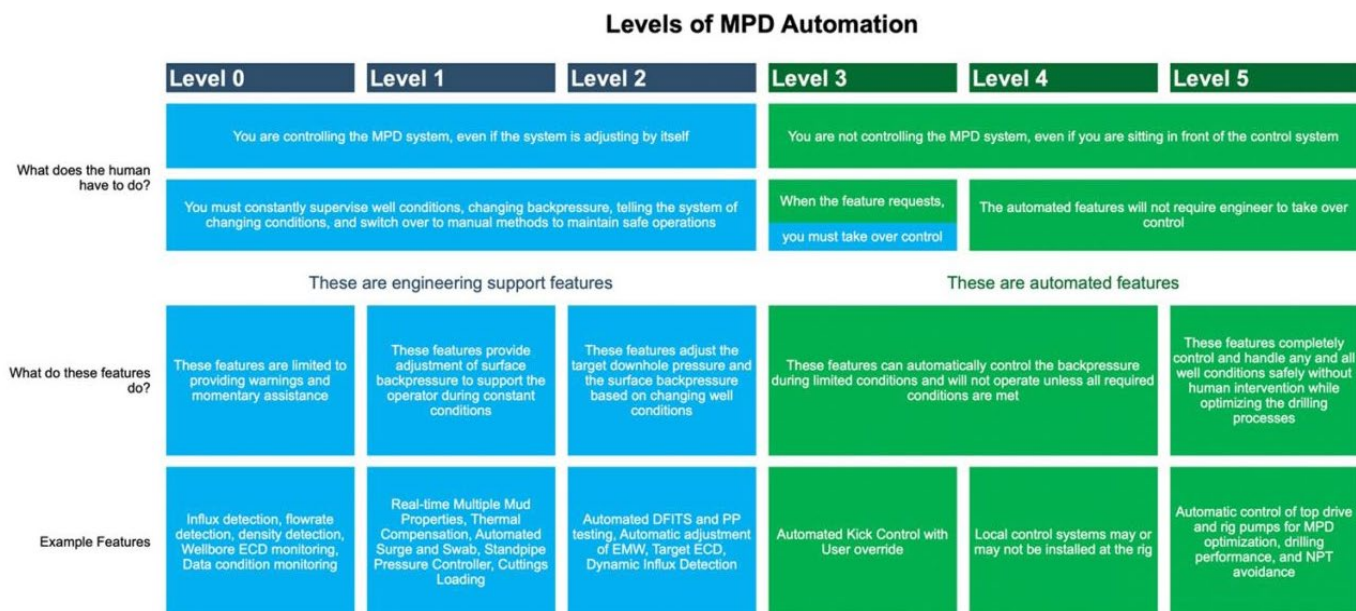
Levels of MPD Automation

| | Level 0 | Level 1 | Level 2 | Level 3 | Level 4 | Level 5 |
|---|---|---|---|---|---|---|
| What does the human have to do? | You are controlling the MPD system, even if the system is adjusting by itself | | | You are not controlling the MPD system, even if you are sitting in front of the control system | | |
| | You must constantly supervise well conditions, changing backpressure, telling the system of changing conditions, and switch over to manual methods to maintain safe operations | | | When the feature requests, you must take over control | The automated features will not require engineer to take over control | |
| | These are engineering support features | | | These are automated features | | |
| What do these features do? | These features are limited to providing warnings and momentary assistance | These features provide adjustment of surface backpressure to support the operator during constant conditions | These features adjust the target downhole pressure and the surface backpressure based on changing well conditions | These features can automatically control the backpressure during limited conditions and will not operate unless all required conditions are met | | These features completely control and handle any and all well conditions safely without human intervention while optimizing the drilling processes |
| Example Features | Influx detection, flowrate detection, density detection, Wellbore ECD monitoring, Data condition monitoring | Real-time Multiple Mud Properties, Thermal Compensation, Automated Surge and Swab, Standpipe Pressure Controller, Cuttings Loading | Automated DFITS and PP testing, Automatic adjustment of EMW, Target ECD, Dynamic Influx Detection | Automated Kick Control with User override | Local control systems may or may not be installed at the rig | Automatic control of top drive and rig pumps for MPD optimization, drilling performance, and NPT avoidance |